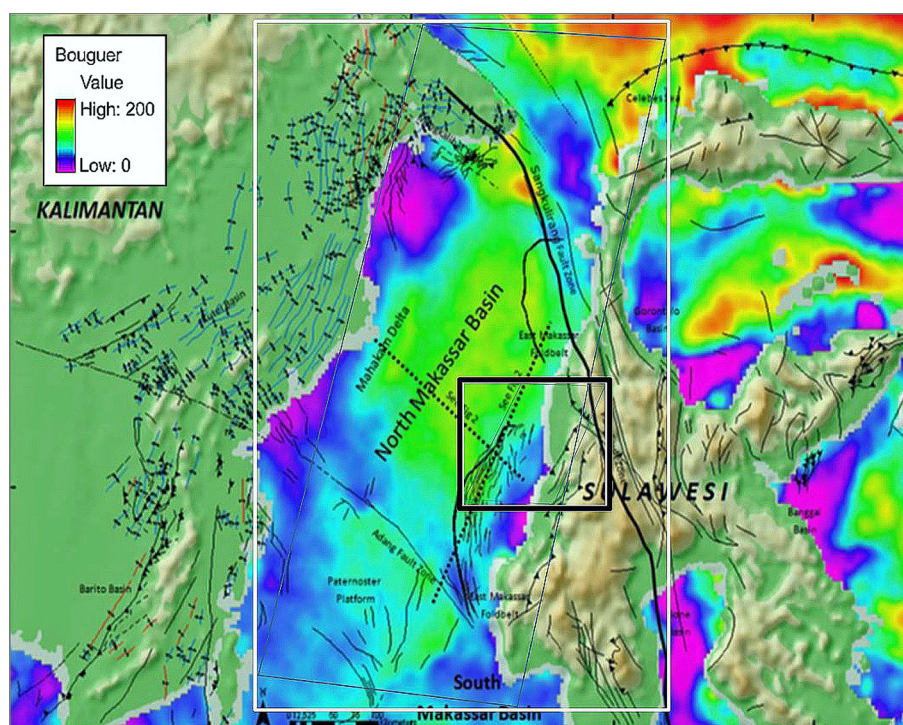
Bouguer
Value
High: 200
Low: 0

KALIMANTAN

Celebes

Sangkulirang Fault Zone

North Makassar Basin

Mahakam Delta

East Makassar Foldbelt

Gorontalo Basin

See Fig 3

See Fig 2

SULAWESI

Adang Fault Zone

Paternoster Platform

East Makassar Foldbelt

Barito Basin

Banggai Basin

South
Makassar Basin